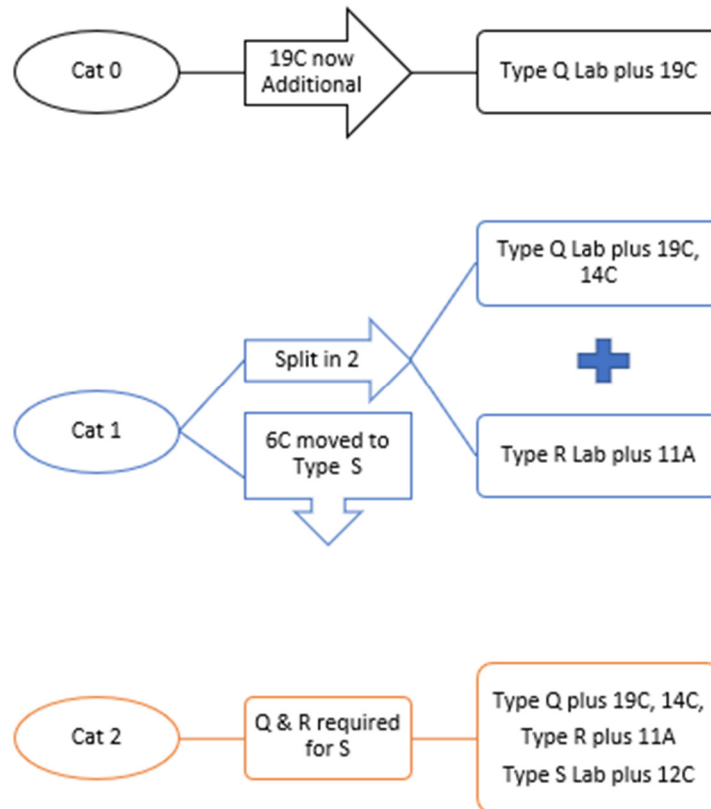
Cat 0

19C now Additional

Type Q Lab plus 19C

Type Q Lab plus 19C, 14C

Split in 2

Cat 1

6C moved to Type S

Type R Lab plus 11A

Cat 2

Q & R required for S

Type Q plus 19C, 14C,
Type R plus 11A
Type S Lab plus 12C